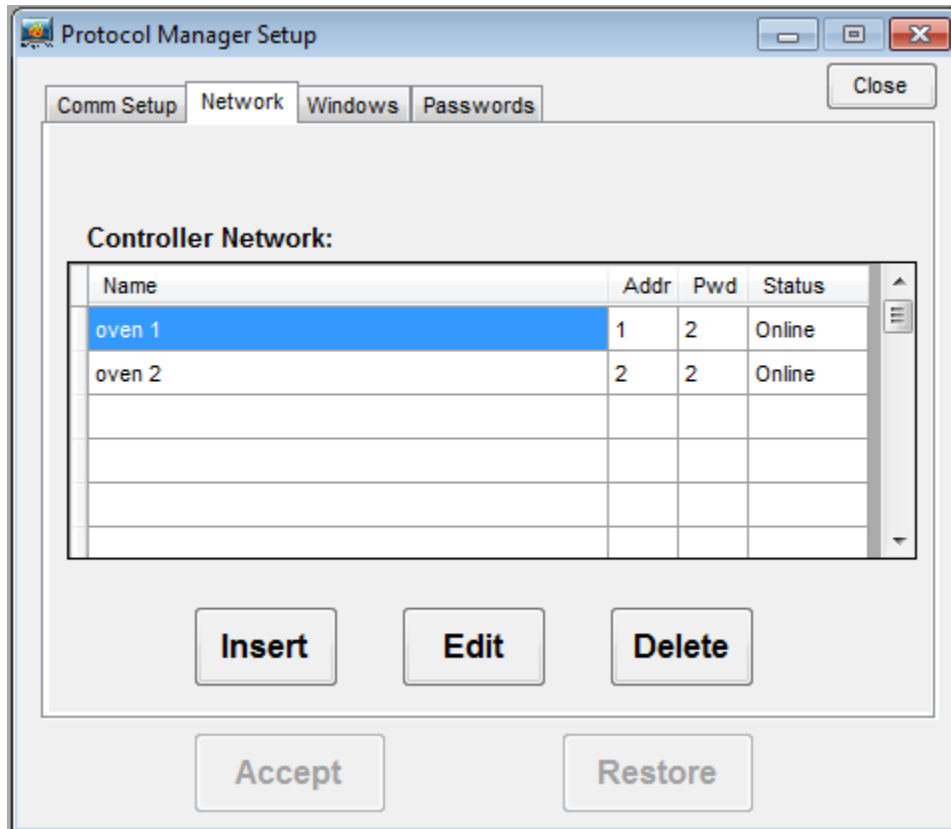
Protocol Manager Setup

Close

Comm Setup | Network | Windows | Passwords

Controller Network:

| Name | Addr | Pwd | Status |
|---|---|---|---|
| oven 1 | 1 | 2 | Online |
| oven 2 | 2 | 2 | Online |
| | | | |
| | | | |
| | | | |
| | | | |

Insert Edit Delete

Accept Restore